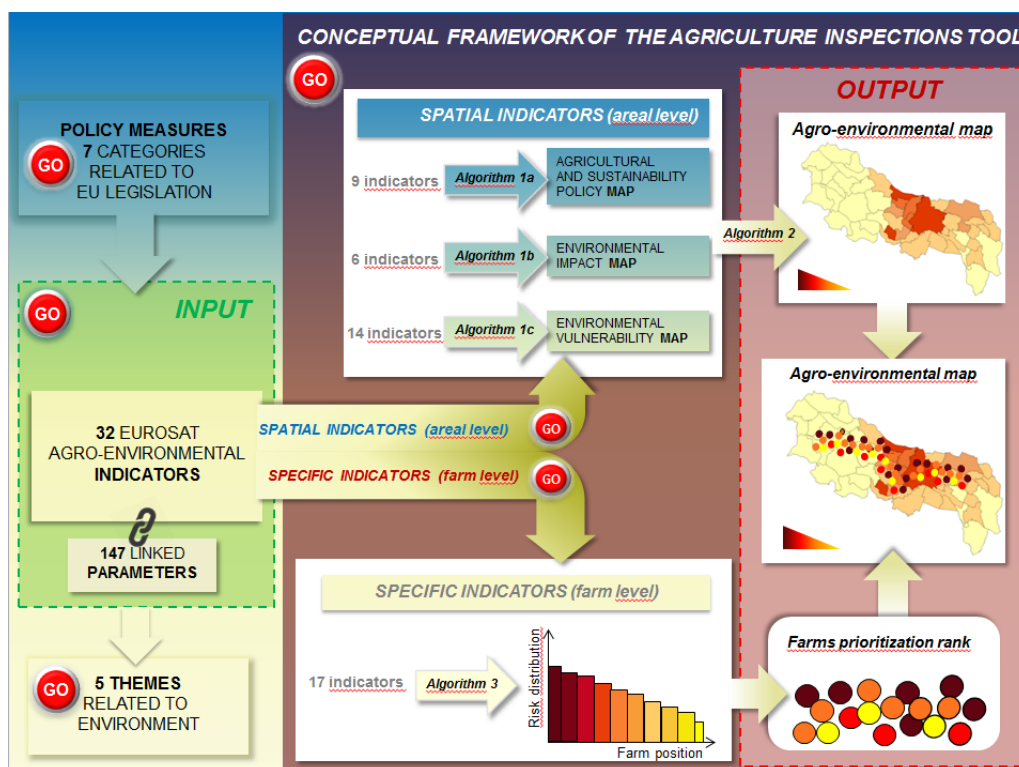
CONCEPTUAL FRAMEWORK OF THE AGRICULTURE INSPECTIONS TOOL

GO

POLICY MEASURES
GO 7 CATEGORIES RELATED TO EU LEGISLATION

GO INPUT

32 EUROSAT AGRO-ENVIRONMENTAL INDICATORS

147 LINKED PARAMETERS

GO 5 THEMES RELATED TO ENVIRONMENT

SPATIAL INDICATORS (areal level)

9 indicators Algorithm 1a AGRICULTURAL AND SUSTAINABILITY POLICY MAP

6 indicators Algorithm 1b ENVIRONMENTAL IMPACT MAP

14 indicators Algorithm 1c ENVIRONMENTAL VULNERABILITY MAP

SPATIAL INDICATORS (areal level) GO

SPECIFIC INDICATORS (farm level) GO

SPECIFIC INDICATORS (farm level)

17 indicators Algorithm 3

Risk distribution

Farm position

OUTPUT

Agro-environmental map

Algorithm 2

Agro-environmental map

Farms prioritization rank